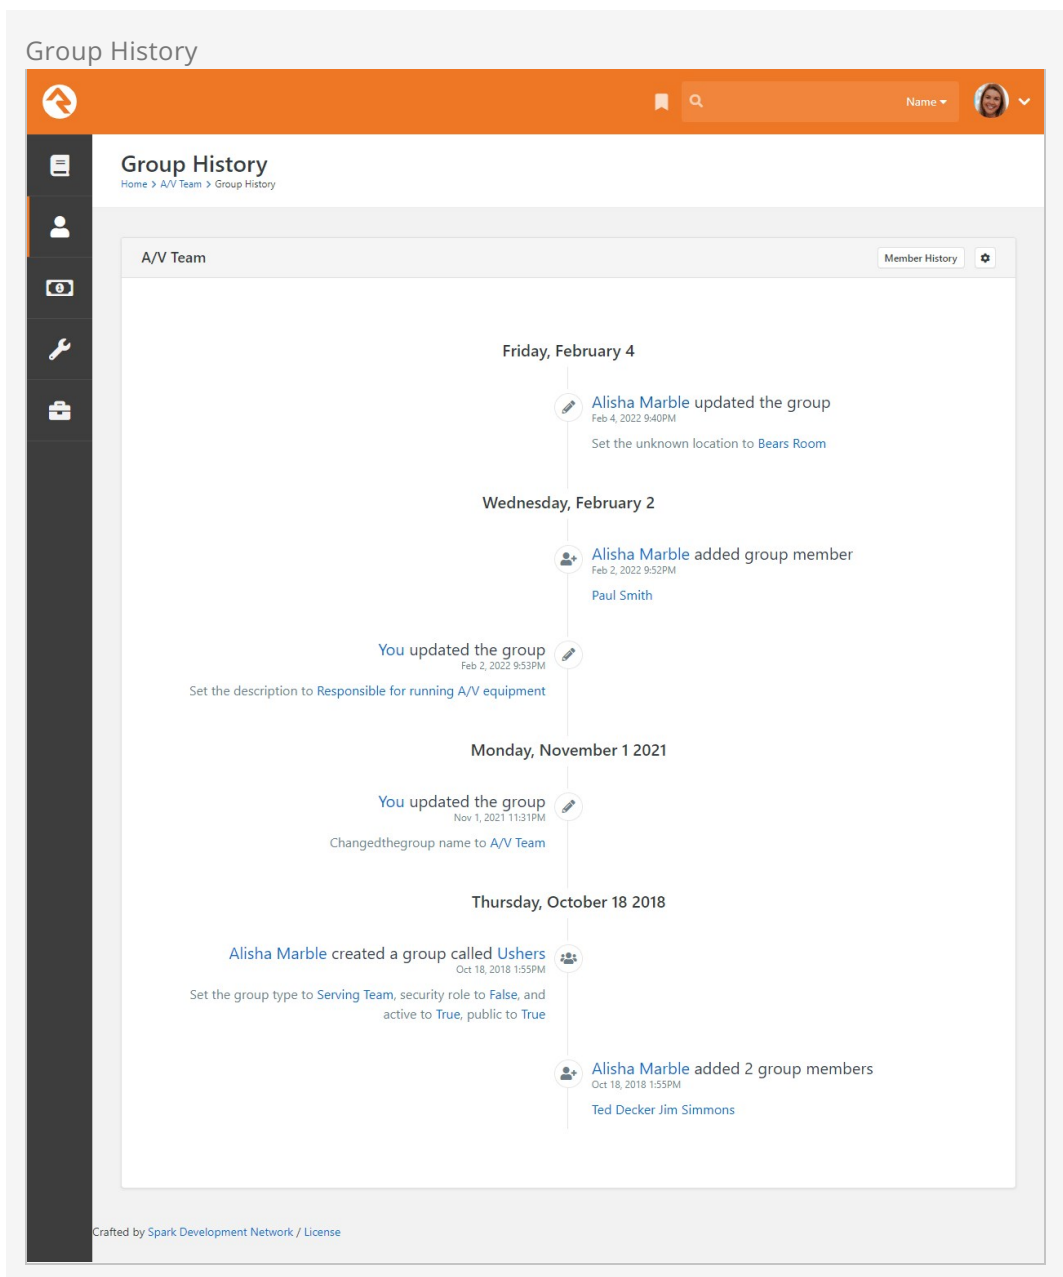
Group History

Name

Group History
Home > A/V Team > Group History

A/V Team

Member History

Friday, February 4

Alisha Marble updated the group
Feb 4, 2022 9:40PM
Set the unknown location to Bears Room

Wednesday, February 2

Alisha Marble added group member
Feb 2, 2022 9:52PM
Paul Smith

You updated the group
Feb 2, 2022 9:53PM
Set the description to Responsible for running A/V equipment

Monday, November 1 2021

You updated the group
Nov 1, 2021 11:31PM
Changedthegroup name to A/V Team

Thursday, October 18 2018

Alisha Marble created a group called Ushers
Oct 18, 2018 1:55PM
Set the group type to Serving Team, security role to False, and active to True, public to True

Alisha Marble added 2 group members
Oct 18, 2018 1:55PM
Ted Decker Jim Simmons

Crafted by Spark Development Network / License